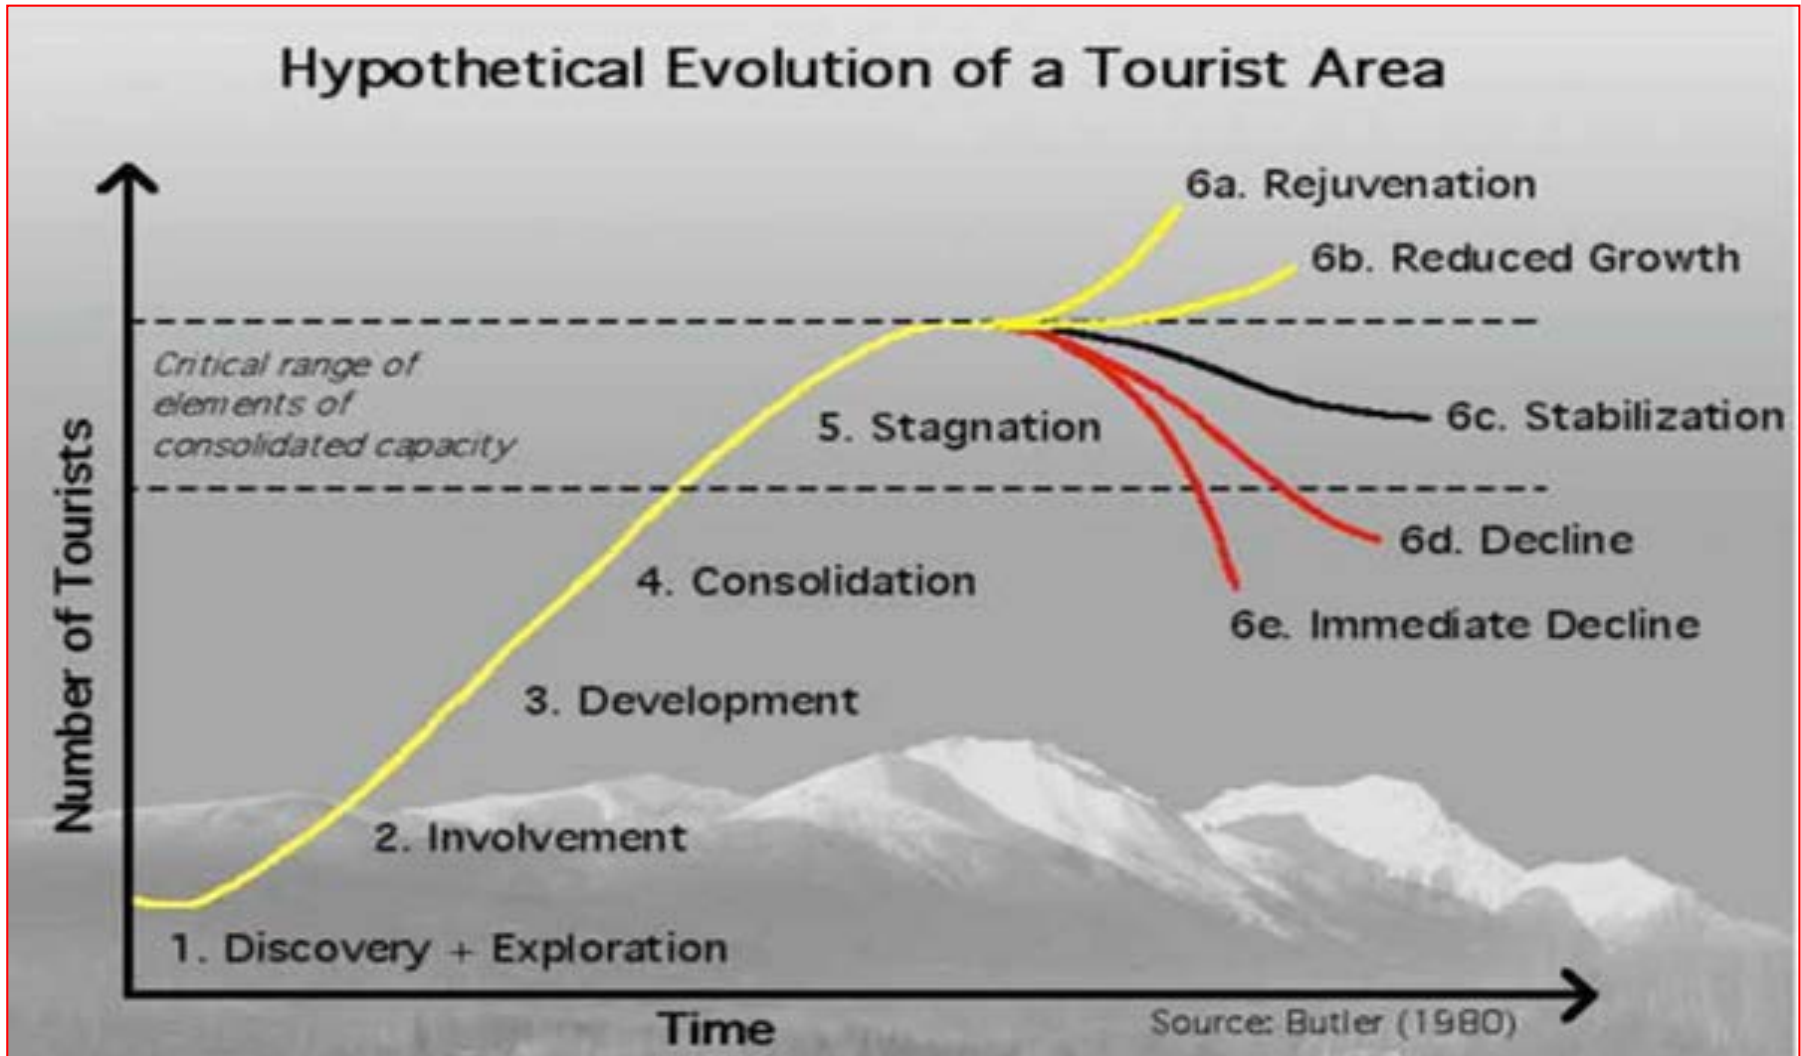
Hypothetical Evolution of a Tourist Area

6a. Rejuvenation

6b. Reduced Growth

Critical range of elements of consolidated capacity

5. Stagnation

6c. Stabilization

6d. Decline

4. Consolidation

6e. Immediate Decline

3. Development

Number of Tourists

2. Involvement

1. Discovery + Exploration

Time

Source: Butler (1980)